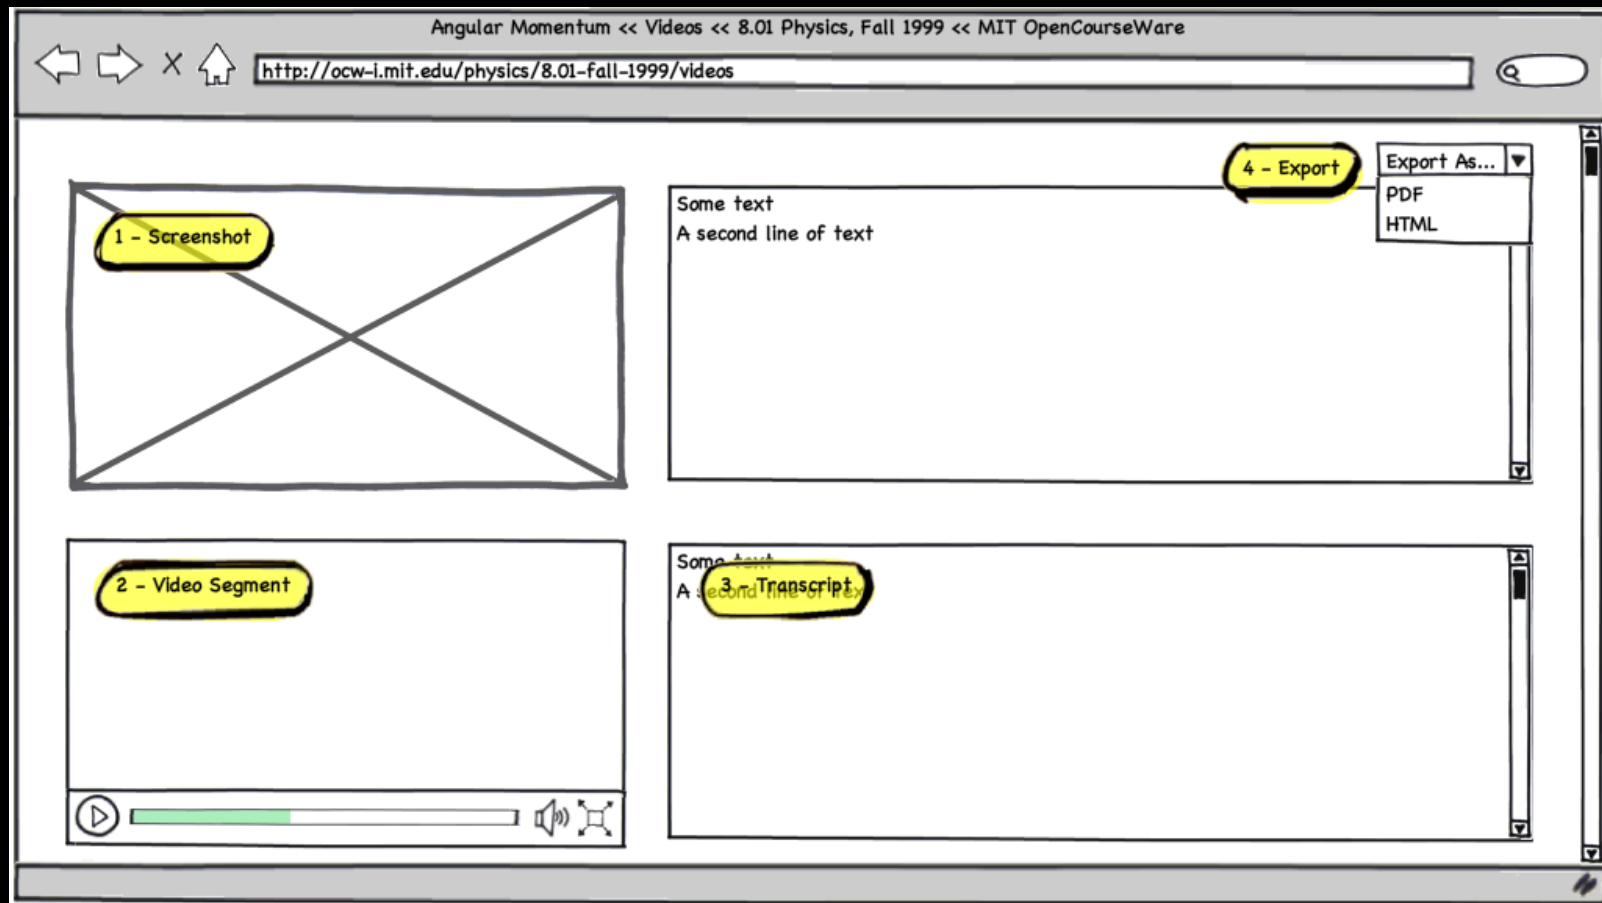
Angular Momentum << Videos << 8.01 Physics, Fall 1999 << MIT OpenCourseWare

http://ocw-i.mit.edu/physics/8.01-fall-1999/videos

4 - Export

Export As...

PDF

HTML

1 - Screenshot

Some text

A second line of text

2 - Video Segment

Some text

A second line of text

3 - Transcript